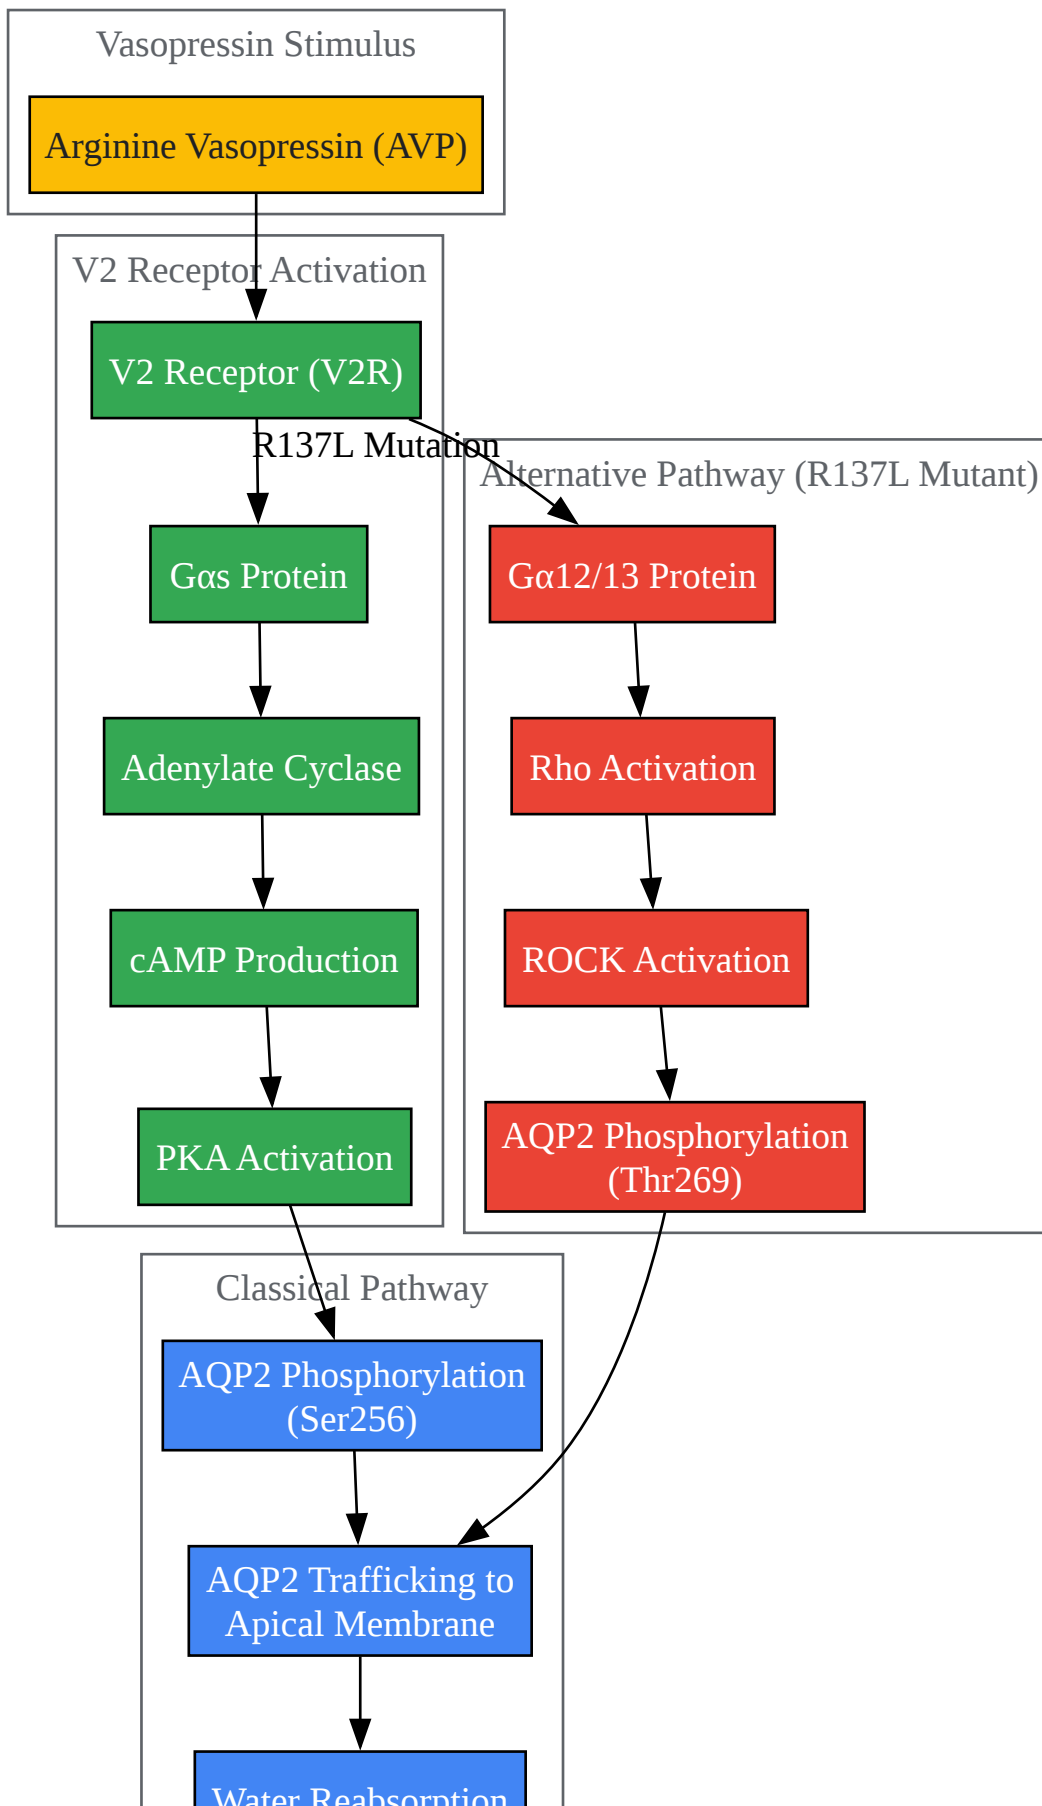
Vasopressin Stimulus

Arginine Vasopressin (AVP)

V2 Receptor Activation

V2 Receptor (V2R)

R137L Mutation

Gαs Protein

Adenylate Cyclase

cAMP Production

PKA Activation

Alternative Pathway (R137L Mutant)

Gα12/13 Protein

Rho Activation

ROCK Activation

AQP2 Phosphorylation (Thr269)

Classical Pathway

AQP2 Phosphorylation (Ser256)

AQP2 Trafficking to Apical Membrane

Water Reabsorption